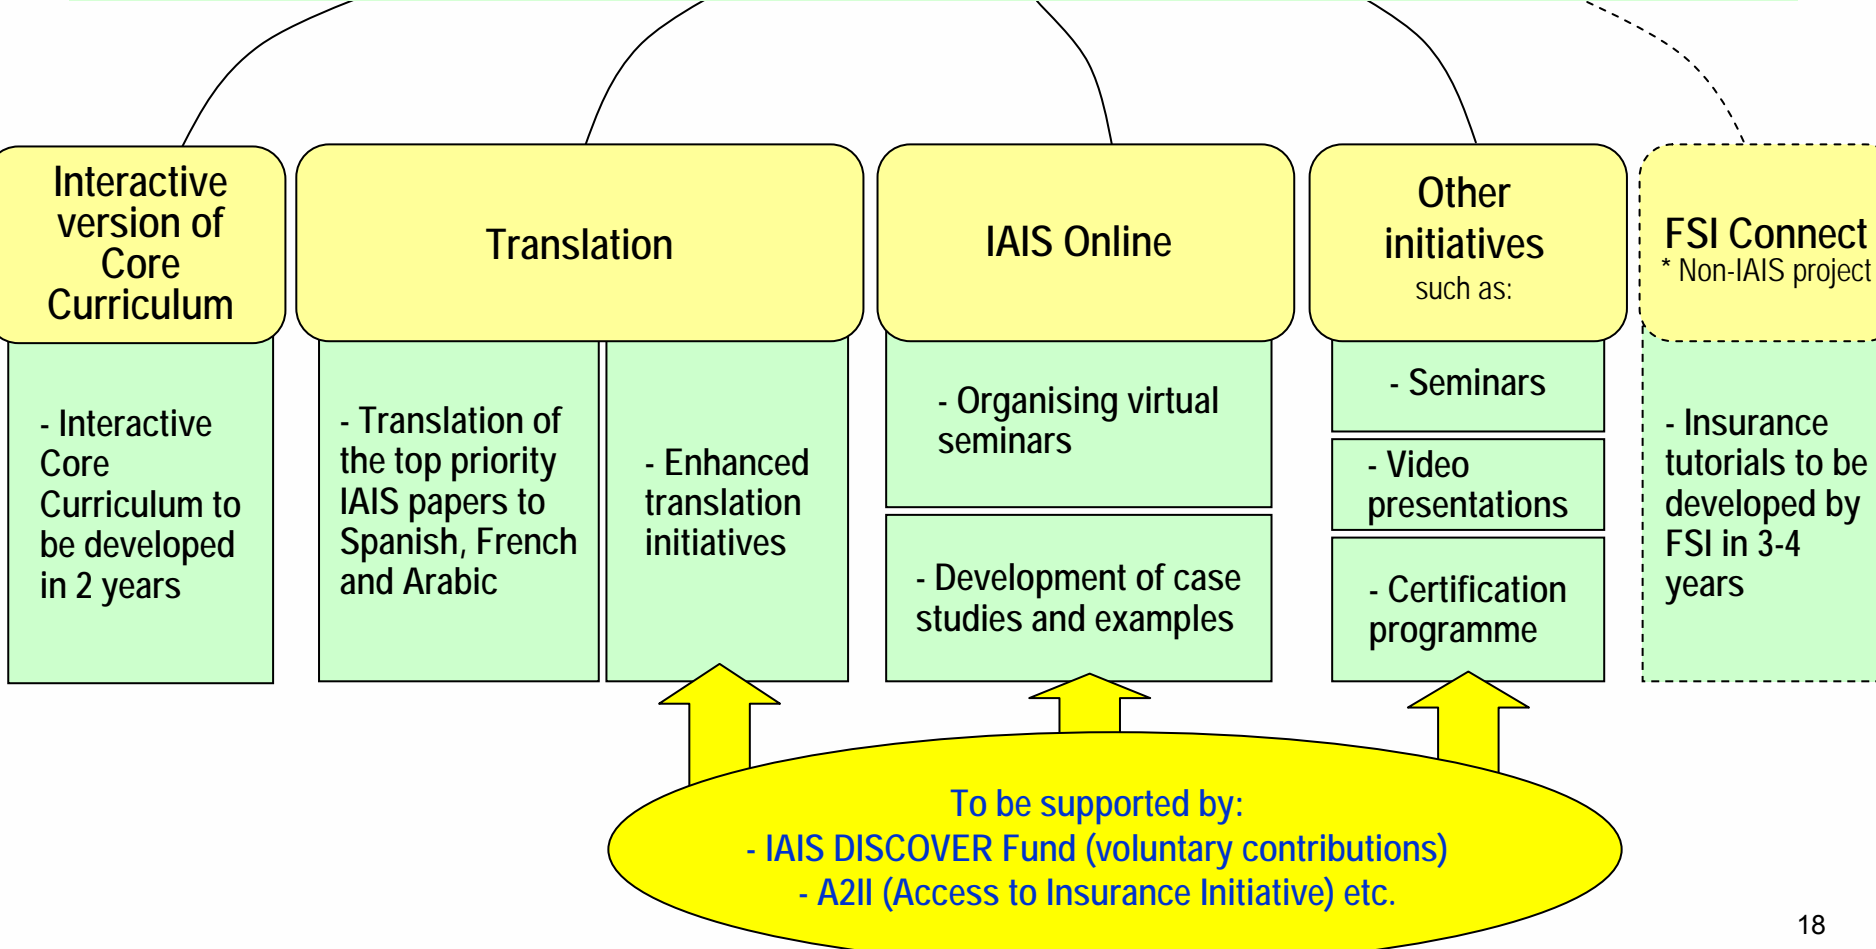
Interactive version of Core Curriculum

Translation

IAIS Online

Other initiatives
such as:

FSI Connect
* Non-IAIS project

- Interactive Core Curriculum to be developed in 2 years

- Translation of the top priority IAIS papers to Spanish, French and Arabic

- Enhanced translation initiatives

- Organising virtual seminars

- Development of case studies and examples

- Seminars

- Video presentations

- Certification programme

- Insurance tutorials to be developed by FSI in 3-4 years

To be supported by:
- IAIS DISCOVER Fund (voluntary contributions)
- A2II (Access to Insurance Initiative) etc.

18